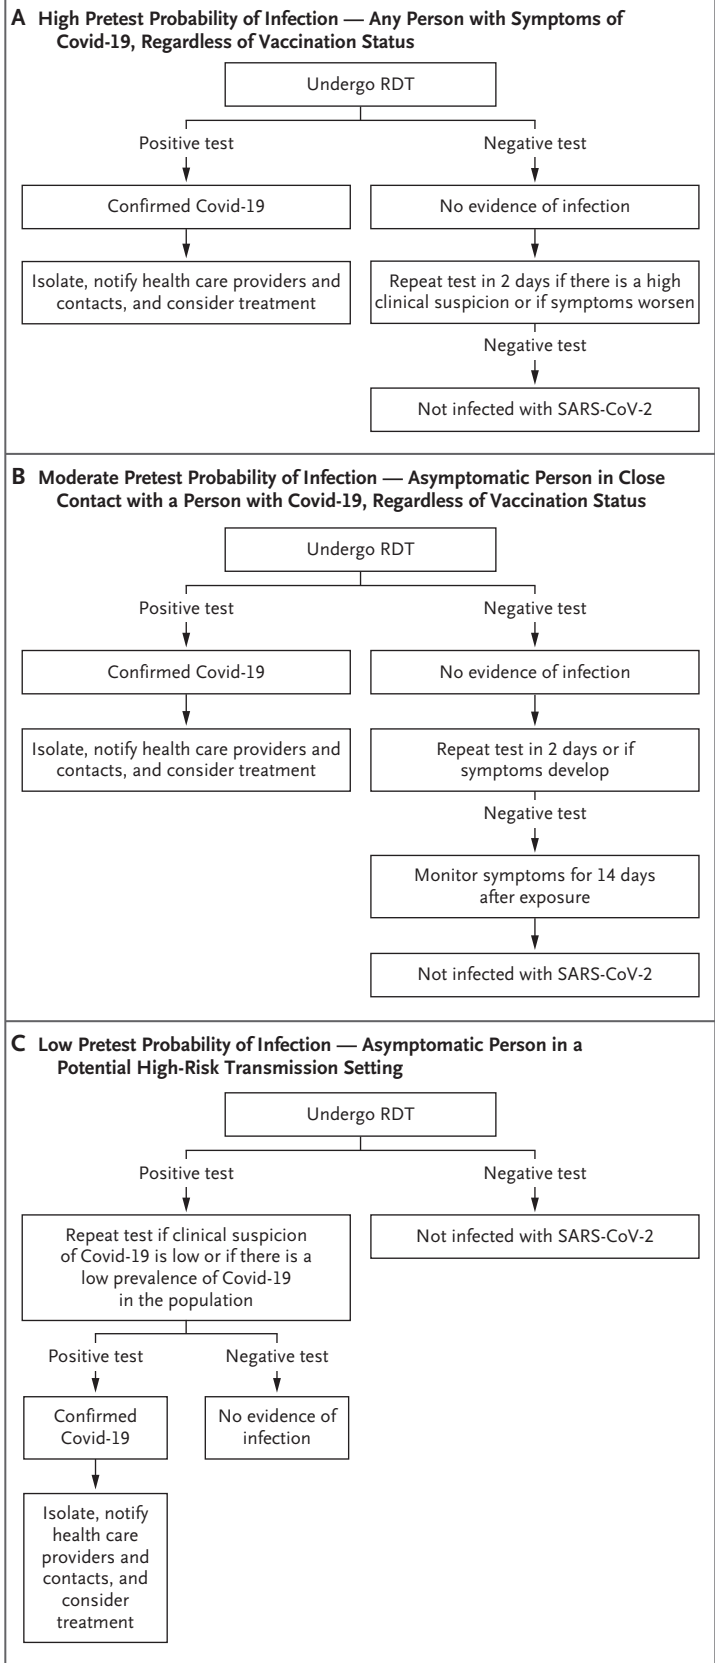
A High Pretest Probability of Infection — Any Person with Symptoms of Covid-19, Regardless of Vaccination Status

Undergo RDT

Positive test

Confirmed Covid-19

Isolate, notify health care providers and contacts, and consider treatment

Negative test

No evidence of infection

Repeat test in 2 days if there is a high clinical suspicion or if symptoms worsen

Negative test

Not infected with SARS-CoV-2

B Moderate Pretest Probability of Infection — Asymptomatic Person in Close Contact with a Person with Covid-19, Regardless of Vaccination Status

Undergo RDT

Positive test

Confirmed Covid-19

Isolate, notify health care providers and contacts, and consider treatment

Negative test

No evidence of infection

Repeat test in 2 days or if symptoms develop

Negative test

Monitor symptoms for 14 days after exposure

Not infected with SARS-CoV-2

C Low Pretest Probability of Infection — Asymptomatic Person in a Potential High-Risk Transmission Setting

Undergo RDT

Positive test

Repeat test if clinical suspicion of Covid-19 is low or if there is a low prevalence of Covid-19 in the population

Positive test

Confirmed Covid-19

Isolate, notify health care providers and contacts, and consider treatment

Negative test

No evidence of infection

Negative test

Not infected with SARS-CoV-2